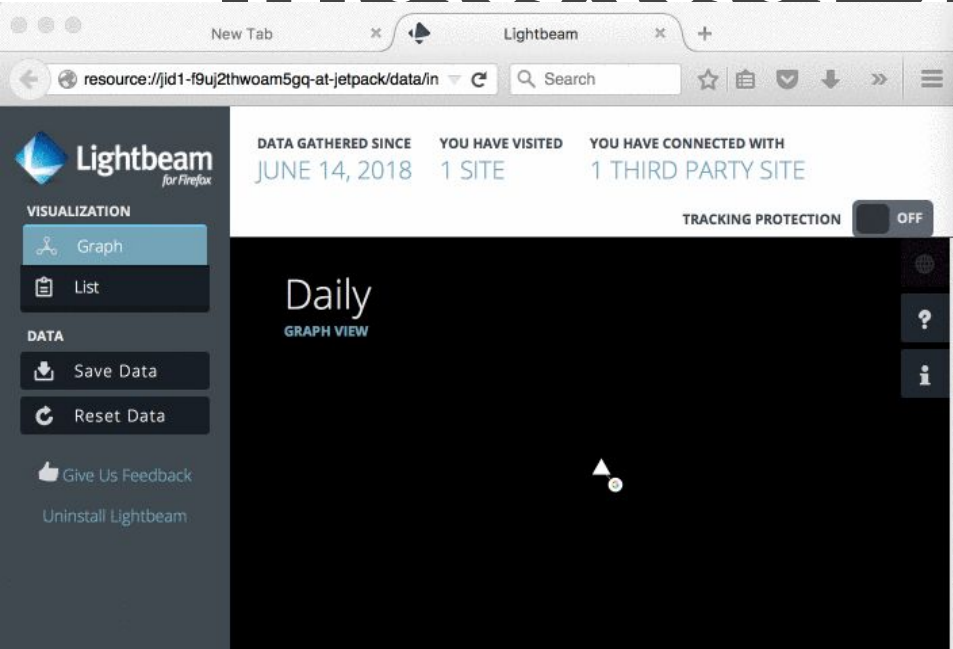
New Tab

Lightbeam

resource://jid1-f9uj2thwoam5gq-at-jetpack/data/in

Search

Lightbeam
for Firefox

VISUALIZATION

Graph

List

DATA

Save Data

Reset Data

Give Us Feedback

Uninstall Lightbeam

DATA GATHERED SINCE
JUNE 14, 2018

YOU HAVE VISITED
1 SITE

YOU HAVE CONNECTED WITH
1 THIRD PARTY SITE

TRACKING PROTECTION

OFF

Daily
GRAPH VIEW

?

i